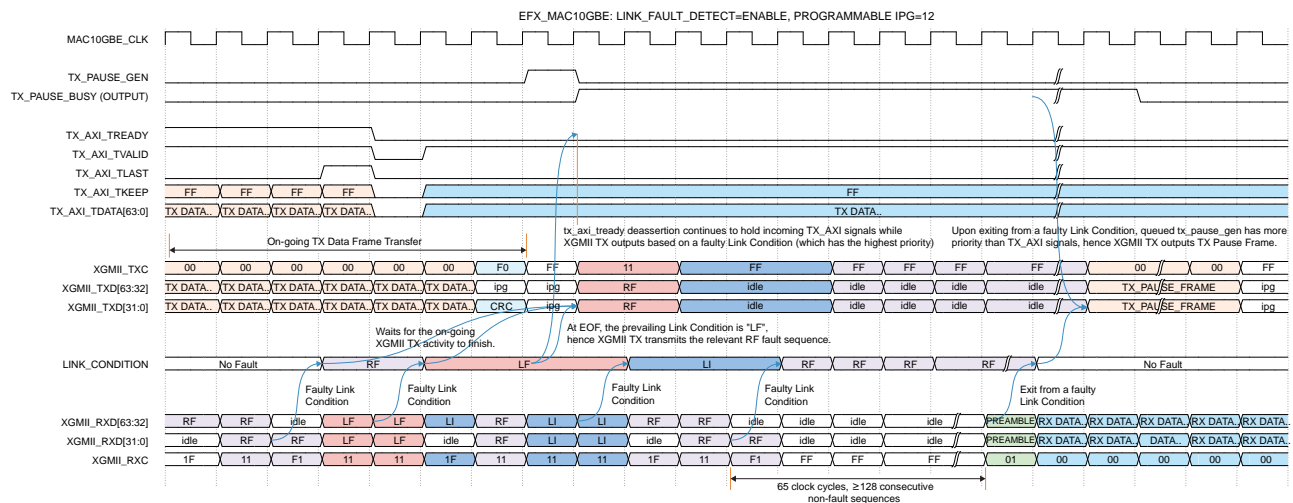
EFX_MAC10GBE: LINK_FAULT_DETECT=ENABLE, PROGRAMMABLE IPG=12

MAC10GBE_CLK

TX_PAUSE_GEN
TX_PAUSE_BUSY (OUTPUT)

TX_AXI_TREADY
TX_AXI_TVALID
TX_AXI_TLAST
TX_AXI_TKEEP
TX_AXI_TDATA[63:0]

| TX_AXI_TKEEP | FF | FF | FF | FF | FF |
|---|---|---|---|---|---|
| TX_AXI_TDATA[63:0] | TX DATA.. | TX DATA.. | TX DATA.. | TX DATA.. | TX DATA.. |

On-going TX Data Frame Transfer

tx_axi_tready deassertion continues to hold incoming TX_AXI signals while XGMII TX outputs based on a faulty Link Condition (which has the highest priority)

Upon exiting from a faulty Link Condition, queued tx_pause_gen has more priority than TX_AXI signals, hence XGMII TX outputs TX Pause Frame.

XGMII_TXC: 00 | 00 | 00 | 00 | 00 | 00 | F0 | FF | 11 | FF | FF | FF | FF | FF | 00 | 00 | FF
XGMII_TXD[63:32]: TX DATA.. | TX DATA.. | TX DATA.. | TX DATA.. | TX DATA.. | TX DATA.. | ipg | RF | idle | idle | idle | idle | idle | TX_PAUSE_FRAME | ipg
XGMII_TXD[31:0]: TX DATA.. | TX DATA.. | TX DATA.. | TX DATA.. | TX DATA.. | TX DATA.. | CRC | ipg | RF | idle | idle | idle | idle | idle | TX_PAUSE_FRAME | ipg

Waits for the on-going XGMII TX activity to finish.

At EOF, the prevailing Link Condition is "LF", hence XGMII TX transmits the relevant RF fault sequence.

LINK_CONDITION: No Fault | RF | LF | LI | RF | RF | RF | RF | No Fault

Faulty Link Condition
Faulty Link Condition
Faulty Link Condition
Faulty Link Condition
Exit from a faulty Link Condition

XGMII_RXD[63:32]: RF | RF | idle | LF | LF | LI | RF | LI | LI | RF | RF | idle | idle | idle | idle | PREAMBLE | RX DATA.. | RX DATA.. | RX DATA.. | RX DATA.. | RX DATA..
XGMII_RXD[31:0]: idle | RF | RF | LF | LF | idle | RF | LI | LI | idle | RF | RF | idle | idle | idle | PREAMBLE | RX DATA.. | RX DATA.. | DATA.. | RX DATA.. | RX DATA..
XGMII_RXC: 1F | 11 | F1 | 11 | 11 | 1F | 11 | 11 | 11 | 1F | 11 | F1 | FF | FF | FF | 01 | 00 | 00 | 00 | 00 | 00

65 clock cycles, ≥128 consecutive non-fault sequences